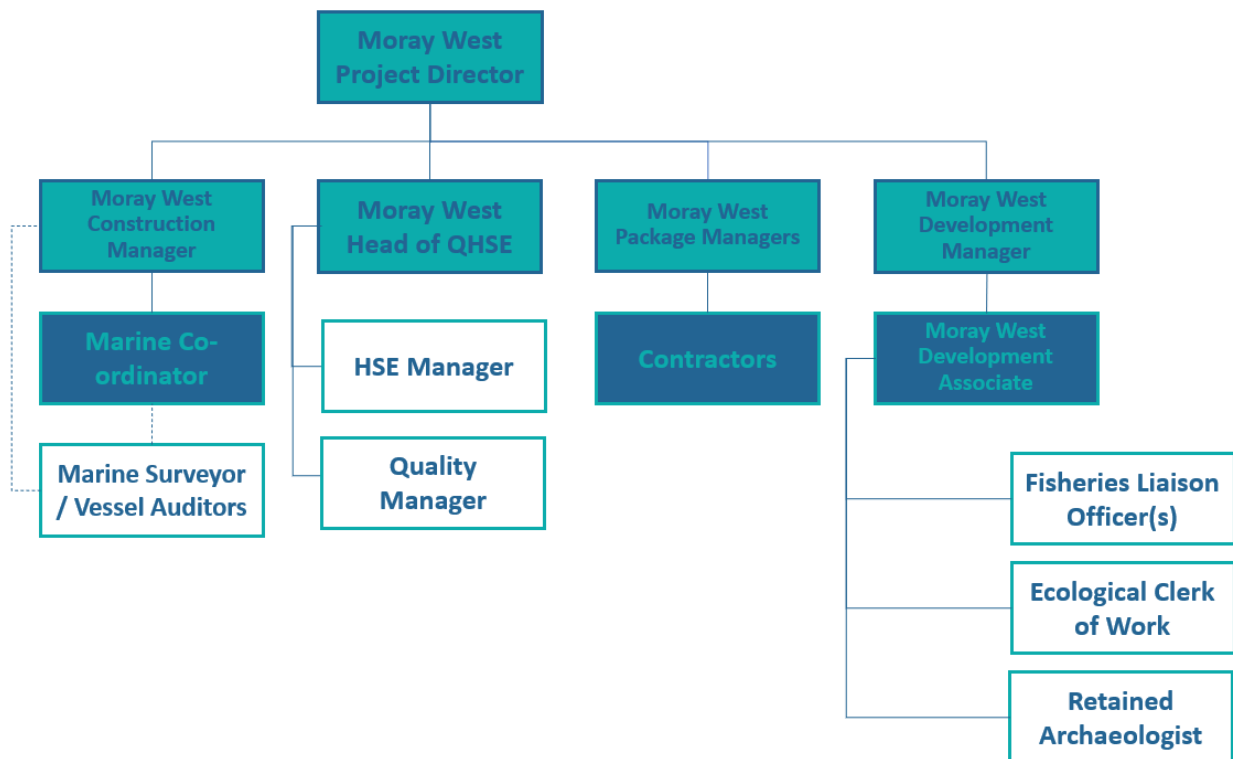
Moray West Project Director

Moray West Construction Manager

Marine Co-ordinator

Marine Surveyor / Vessel Auditors

Moray West Head of QHSE

HSE Manager

Quality Manager

Moray West Package Managers

Contractors

Moray West Development Manager

Moray West Development Associate

Fisheries Liaison Officer(s)

Ecological Clerk of Work

Retained Archaeologist